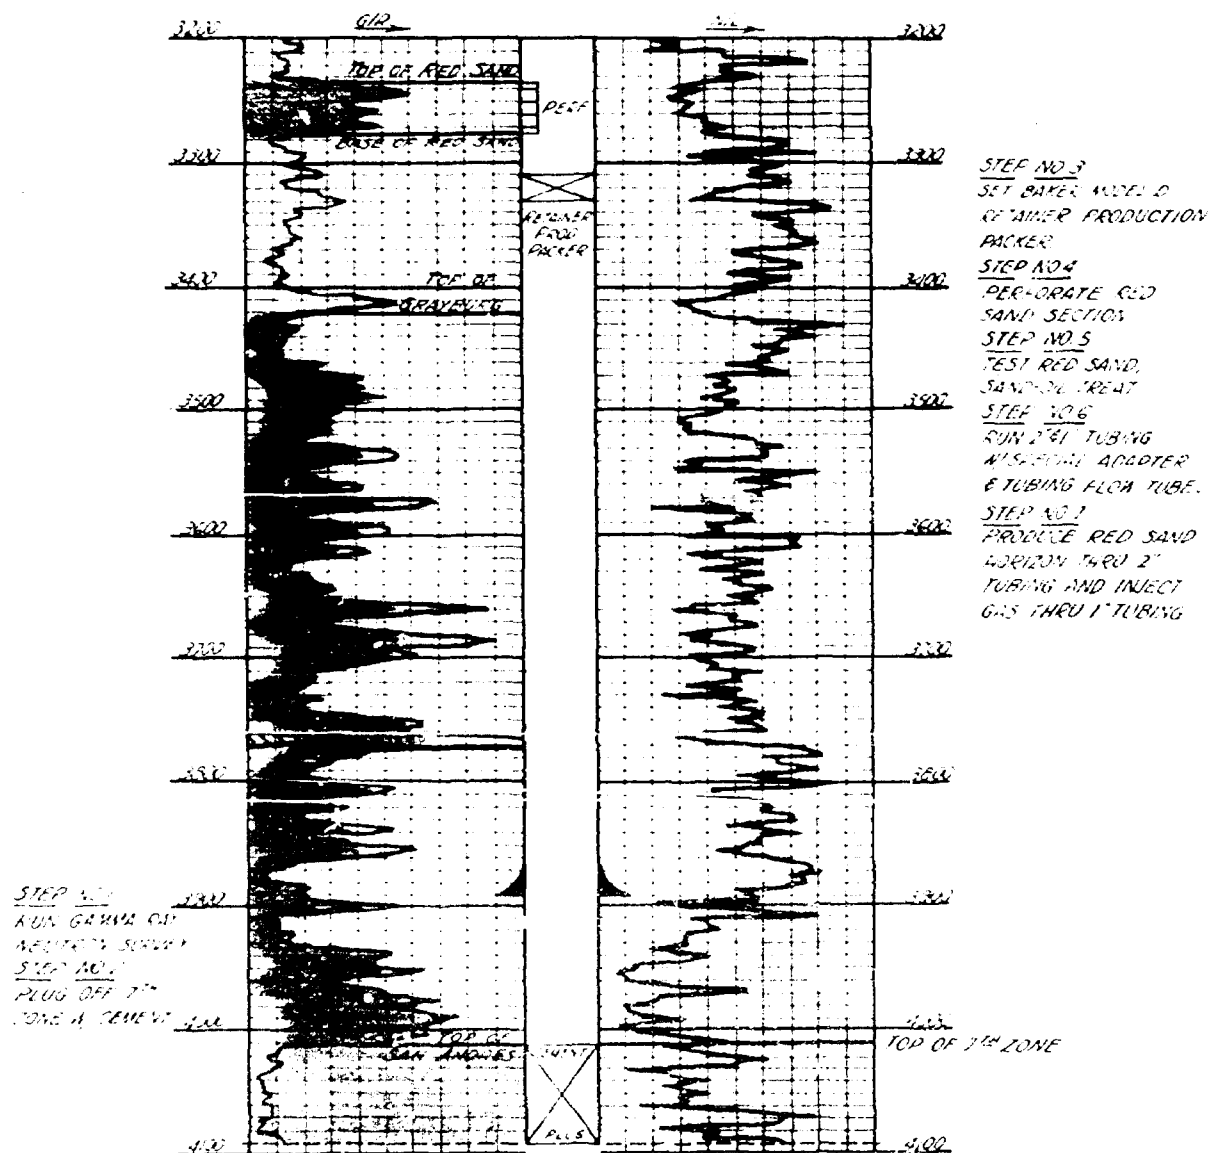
3200 GR 3200

TOP OF RED SAND

PERF

BASE OF RED SAND

3300 3300

RETAINER PROD PACKER

3400 TOP OF GRAYBURG 3400

3500 3500

3600 3600

3700 3700

3800 3800

3900 3900

4000 TOP OF SAN ANDRES 4000

PLUG

4100 4100

STEP NO 3
SET BAKER MODEL D RETAINER PRODUCTION PACKER
STEP NO 4
PERFORATE RED SAND SECTION
STEP NO 5
TEST RED SAND, SAND-OIL TREAT
STEP NO 6
RUN 2" & 1" TUBING W/ SPECIAL ADAPTER & TUBING FLOW TUBE.
STEP NO 7
PRODUCE RED SAND HORIZON THRU 2" TUBING AND INJECT GAS THRU 1" TUBING

STEP NO 1
RUN GAMMA RAY NEUTRON SURVEY
STEP NO 2
PLUG OFF 7TH ZONE & CEMENT

TOP OF 7TH ZONE